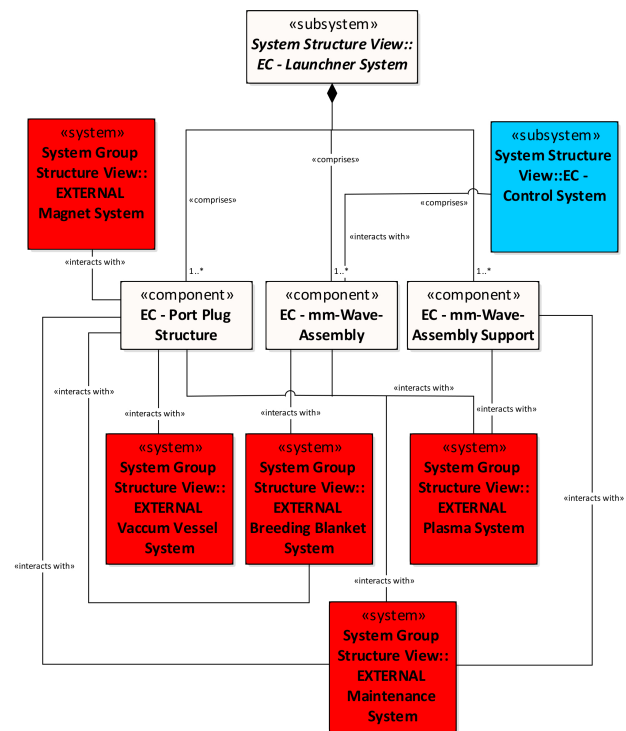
«subsystem»
System Structure View::
EC - Launchner System

«system»
System Group
Structure View::
EXTERNAL
Magnet System

«comprises»

«comprises»

«subsystem»
System Structure
View::EC -
Control System

«comprises»

«interacts with»

«interacts with»

1..*

1..*

1..*

«component»
EC - Port Plug
Structure

«component»
EC - mm-Wave-
Assembly

«component»
EC - mm-Wave-
Assembly Support

«interacts with»

«interacts with»

«interacts with»

«interacts with»

«interacts with»

«system»
System Group
Structure View::
EXTERNAL
Vaccum Vessel
System

«system»
System Group
Structure View::
EXTERNAL
Breeding Blanket
System

«system»
System Group
Structure View::
EXTERNAL
Plasma System

«interacts with»

«interacts with»

«interacts with»

«system»
System Group
Structure View::
EXTERNAL
Maintenance
System